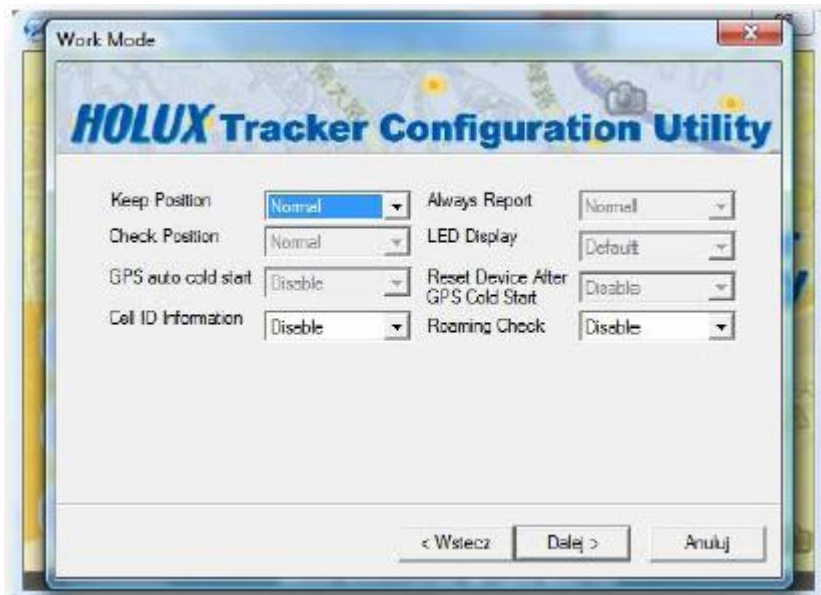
Work Mode

HOLUX Tracker Configuration Utility

Keep Position Normal
Check Position Normal
GPS auto cold start Disable
Cell ID Information Disable

Always Report Normal
LED Display Default
Reset Device After GPS Cold Start Disable
Roaming Check Disable

< Wstecz Dalej > Anuluj